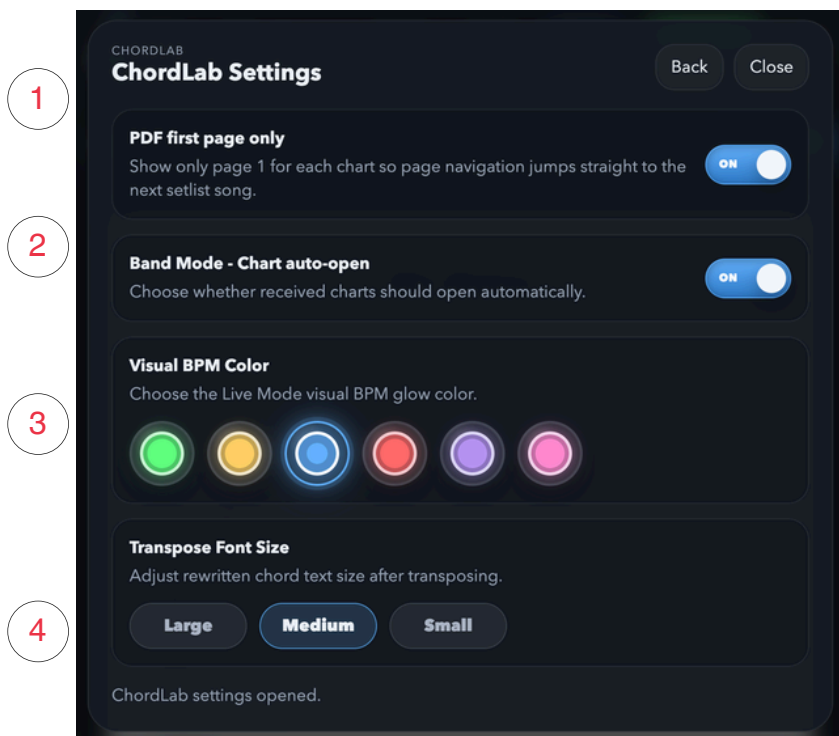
1

2

3

4

CHORDLAB
ChordLab Settings

Back Close

PDF first page only
Show only page 1 for each chart so page navigation jumps straight to the next setlist song.
ON

Band Mode - Chart auto-open
Choose whether received charts should open automatically.
ON

Visual BPM Color
Choose the Live Mode visual BPM glow color.

Transpose Font Size
Adjust rewritten chord text size after transposing.
Large Medium Small

ChordLab settings opened.